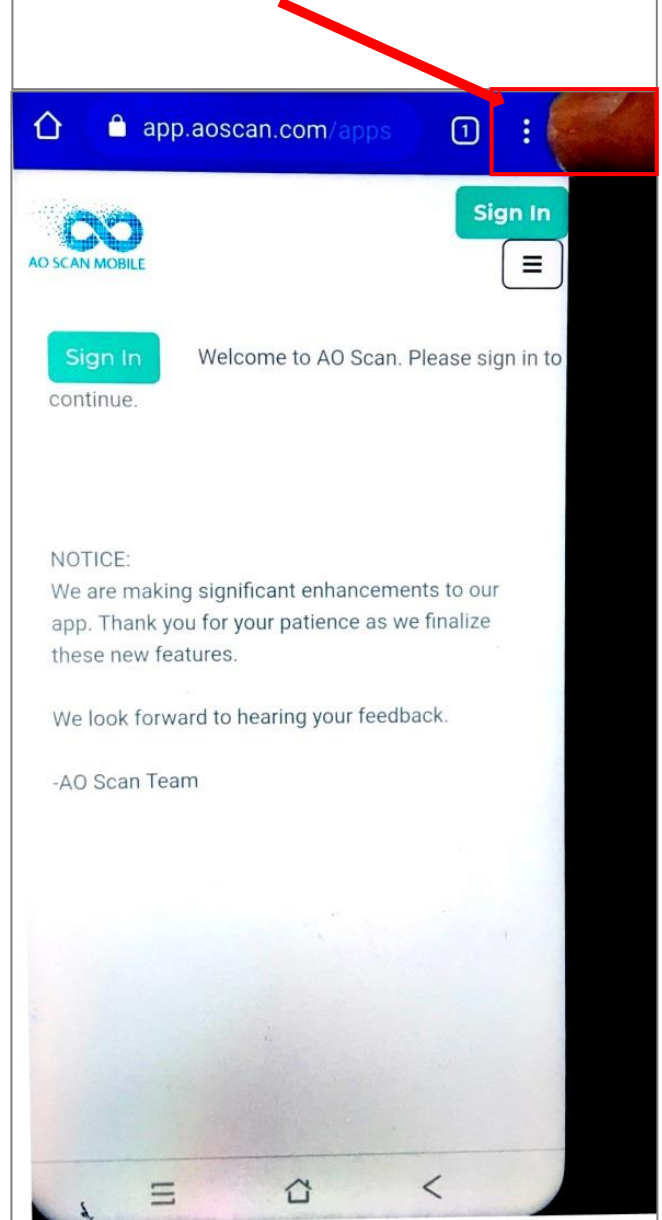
app.aoscan.com/apps

1

AO SCAN MOBILE

Sign In

Sign In Welcome to AO Scan. Please sign in to continue.

NOTICE:
We are making significant enhancements to our app. Thank you for your patience as we finalize these new features.

We look forward to hearing your feedback.

-AO Scan Team